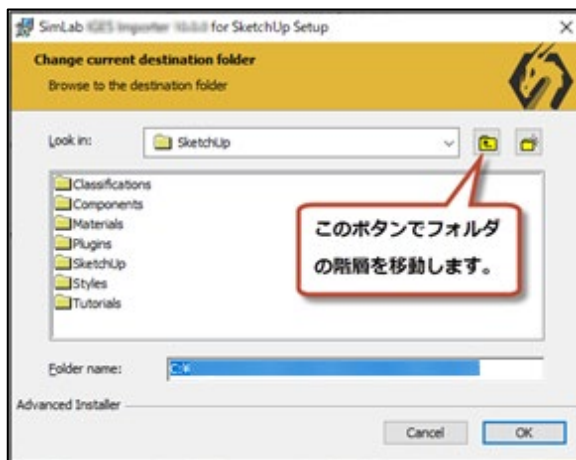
SimLab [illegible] for SketchUp Setup

×

Change current destination folder

Browse to the destination folder

Look in:

SketchUp

Classifications
Components
Materials
Plugins
SketchUp
Styles
Tutorials

このボタンでフォルダの階層を移動します。

Folder name:

C:\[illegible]

Advanced Installer

Cancel

OK